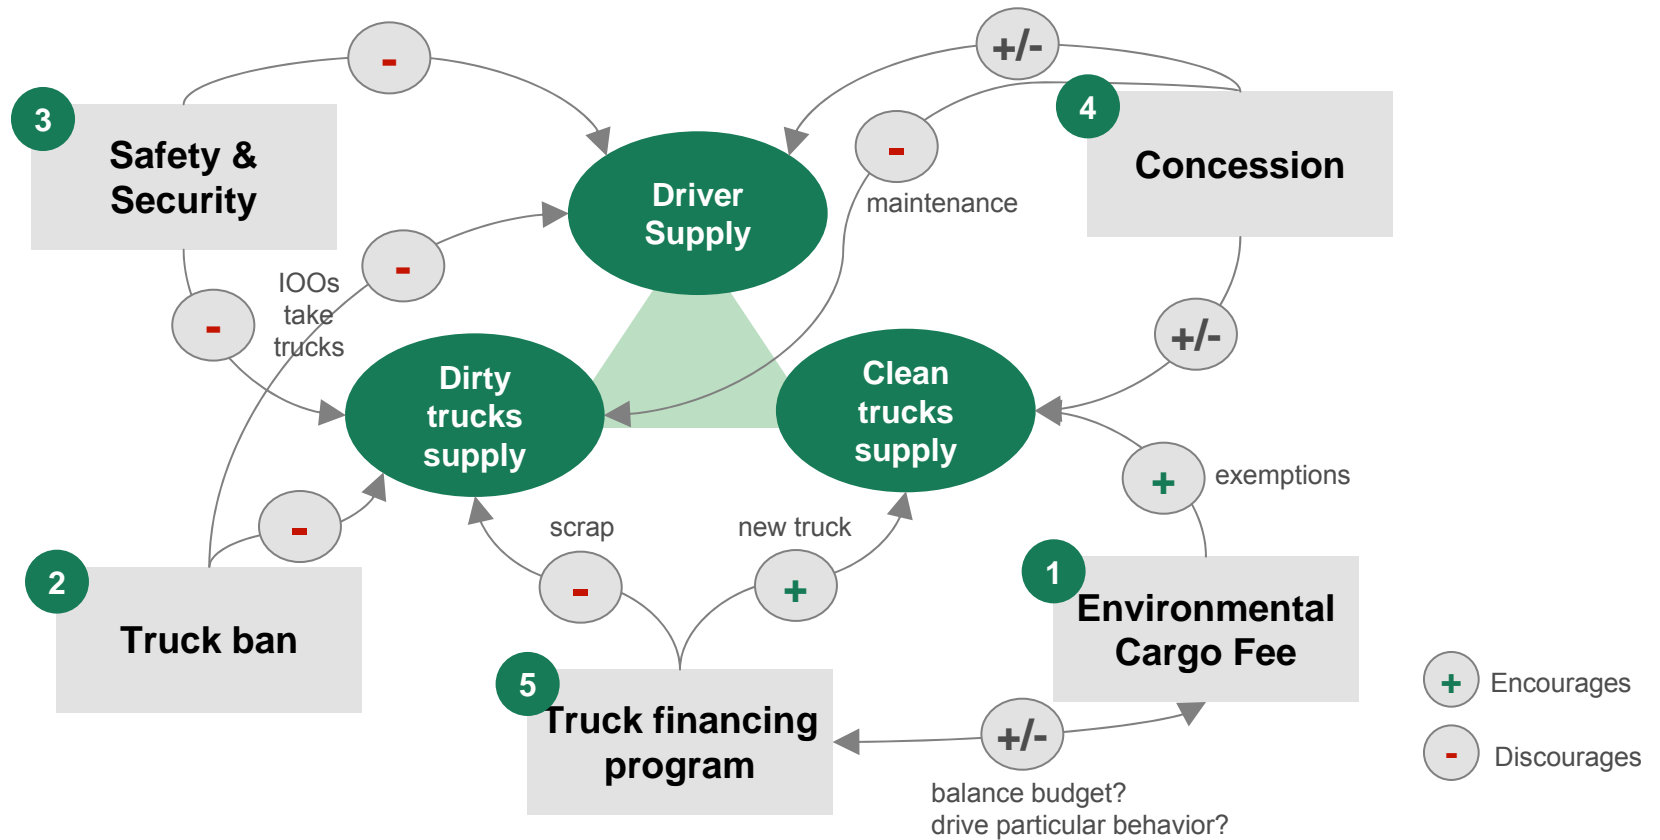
3
Safety & Security

-

Driver Supply

+/-

-

maintenance

4
Concession

-

IOOs take trucks

-

Dirty trucks supply

Clean trucks supply

+/-

+

exemptions

-

2
Truck ban

scrap

new truck

-

+

1
Environmental Cargo Fee

5
Truck financing program

+/-

balance budget?
drive particular behavior?

+ Encourages

- Discourages